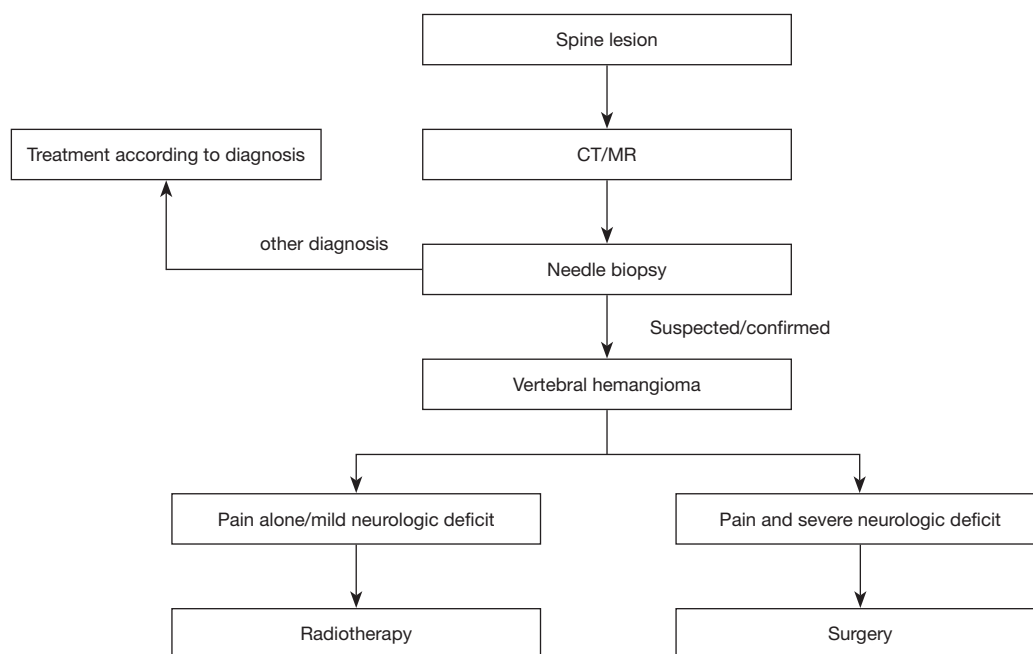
Spine lesion

CT/MR

Treatment according to diagnosis

other diagnosis

Needle biopsy

Suspected/confirmed

Vertebral hemangioma

Pain alone/mild neurologic deficit

Pain and severe neurologic deficit

Radiotherapy

Surgery